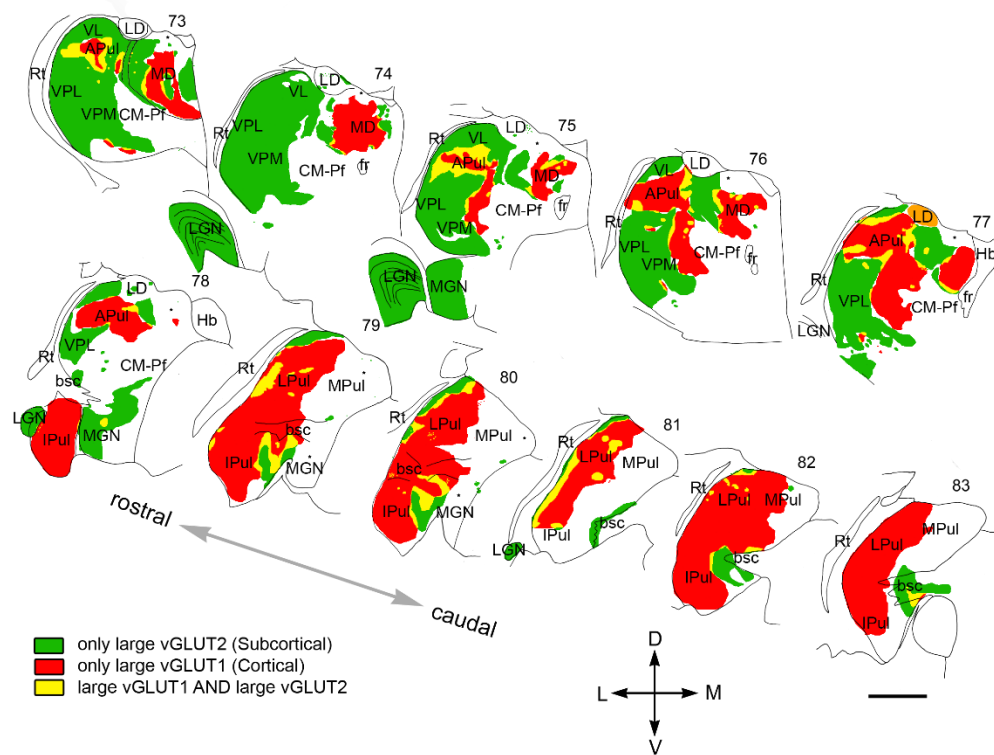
73
VL
LD
APul
Rt
MD
VPL
VPM
CM-Pf

74
LD
VL
VPL
Rt
MD
VPM
CM-Pf
fr

LGN

75
LD
Rt
VL
APul
MD
VPL
CM-Pf
fr
VPM

LGN
MGN

76
VL
LD
APul
Rt
MD
VPL
CM-Pf
VPM
fr

77
LD
APul
Hb
Rt
VPL
CM-Pf
fr
LGN

78
LD
APul
Hb
VPL
Rt
CM-Pf
bsc
LGN
IPul
MGN

79
Rt
LPul
MPul
bsc
IPul
MGN

80
Rt
LPul
MPul
bsc
IPul
MGN

81
Rt
LPul
MPul
bsc
IPul
LGN

82
Rt
LPul
MPul
bsc
IPul

83
Rt
LPul
MPul
bsc
IPul

rostral
caudal

only large vGLUT2 (Subcortical)
only large vGLUT1 (Cortical)
large vGLUT1 AND large vGLUT2

D
L
M
V